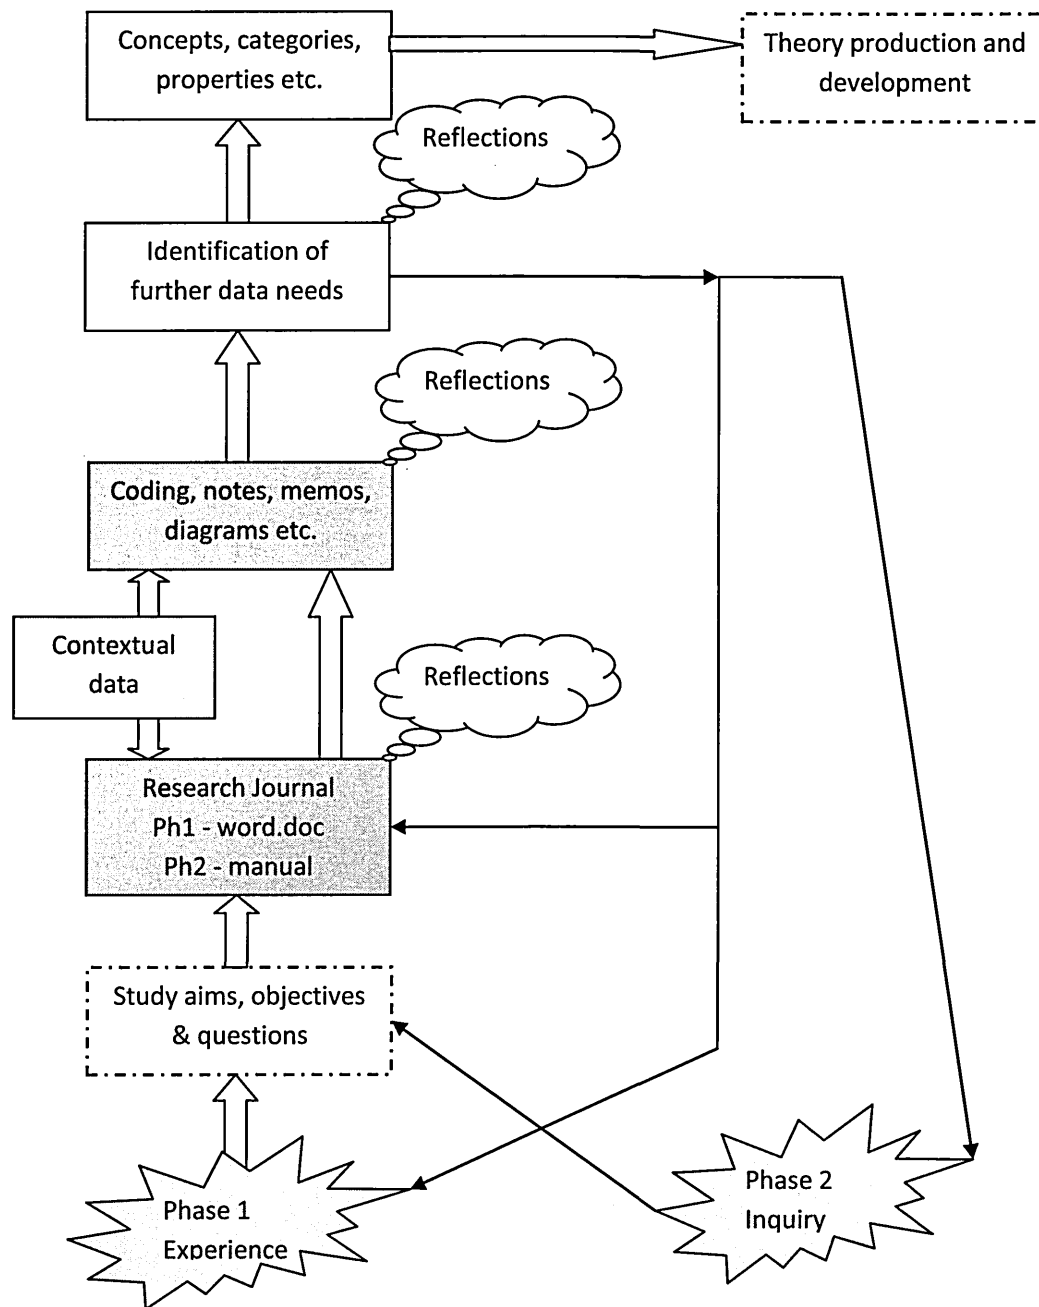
Concepts, categories, properties etc.

Theory production and development

Reflections

Identification of further data needs

Reflections

Coding, notes, memos, diagrams etc.

Contextual data

Reflections

Research Journal
Ph1 - word.doc
Ph2 - manual

Study aims, objectives & questions

Phase 1 Experience

Phase 2 Inquiry